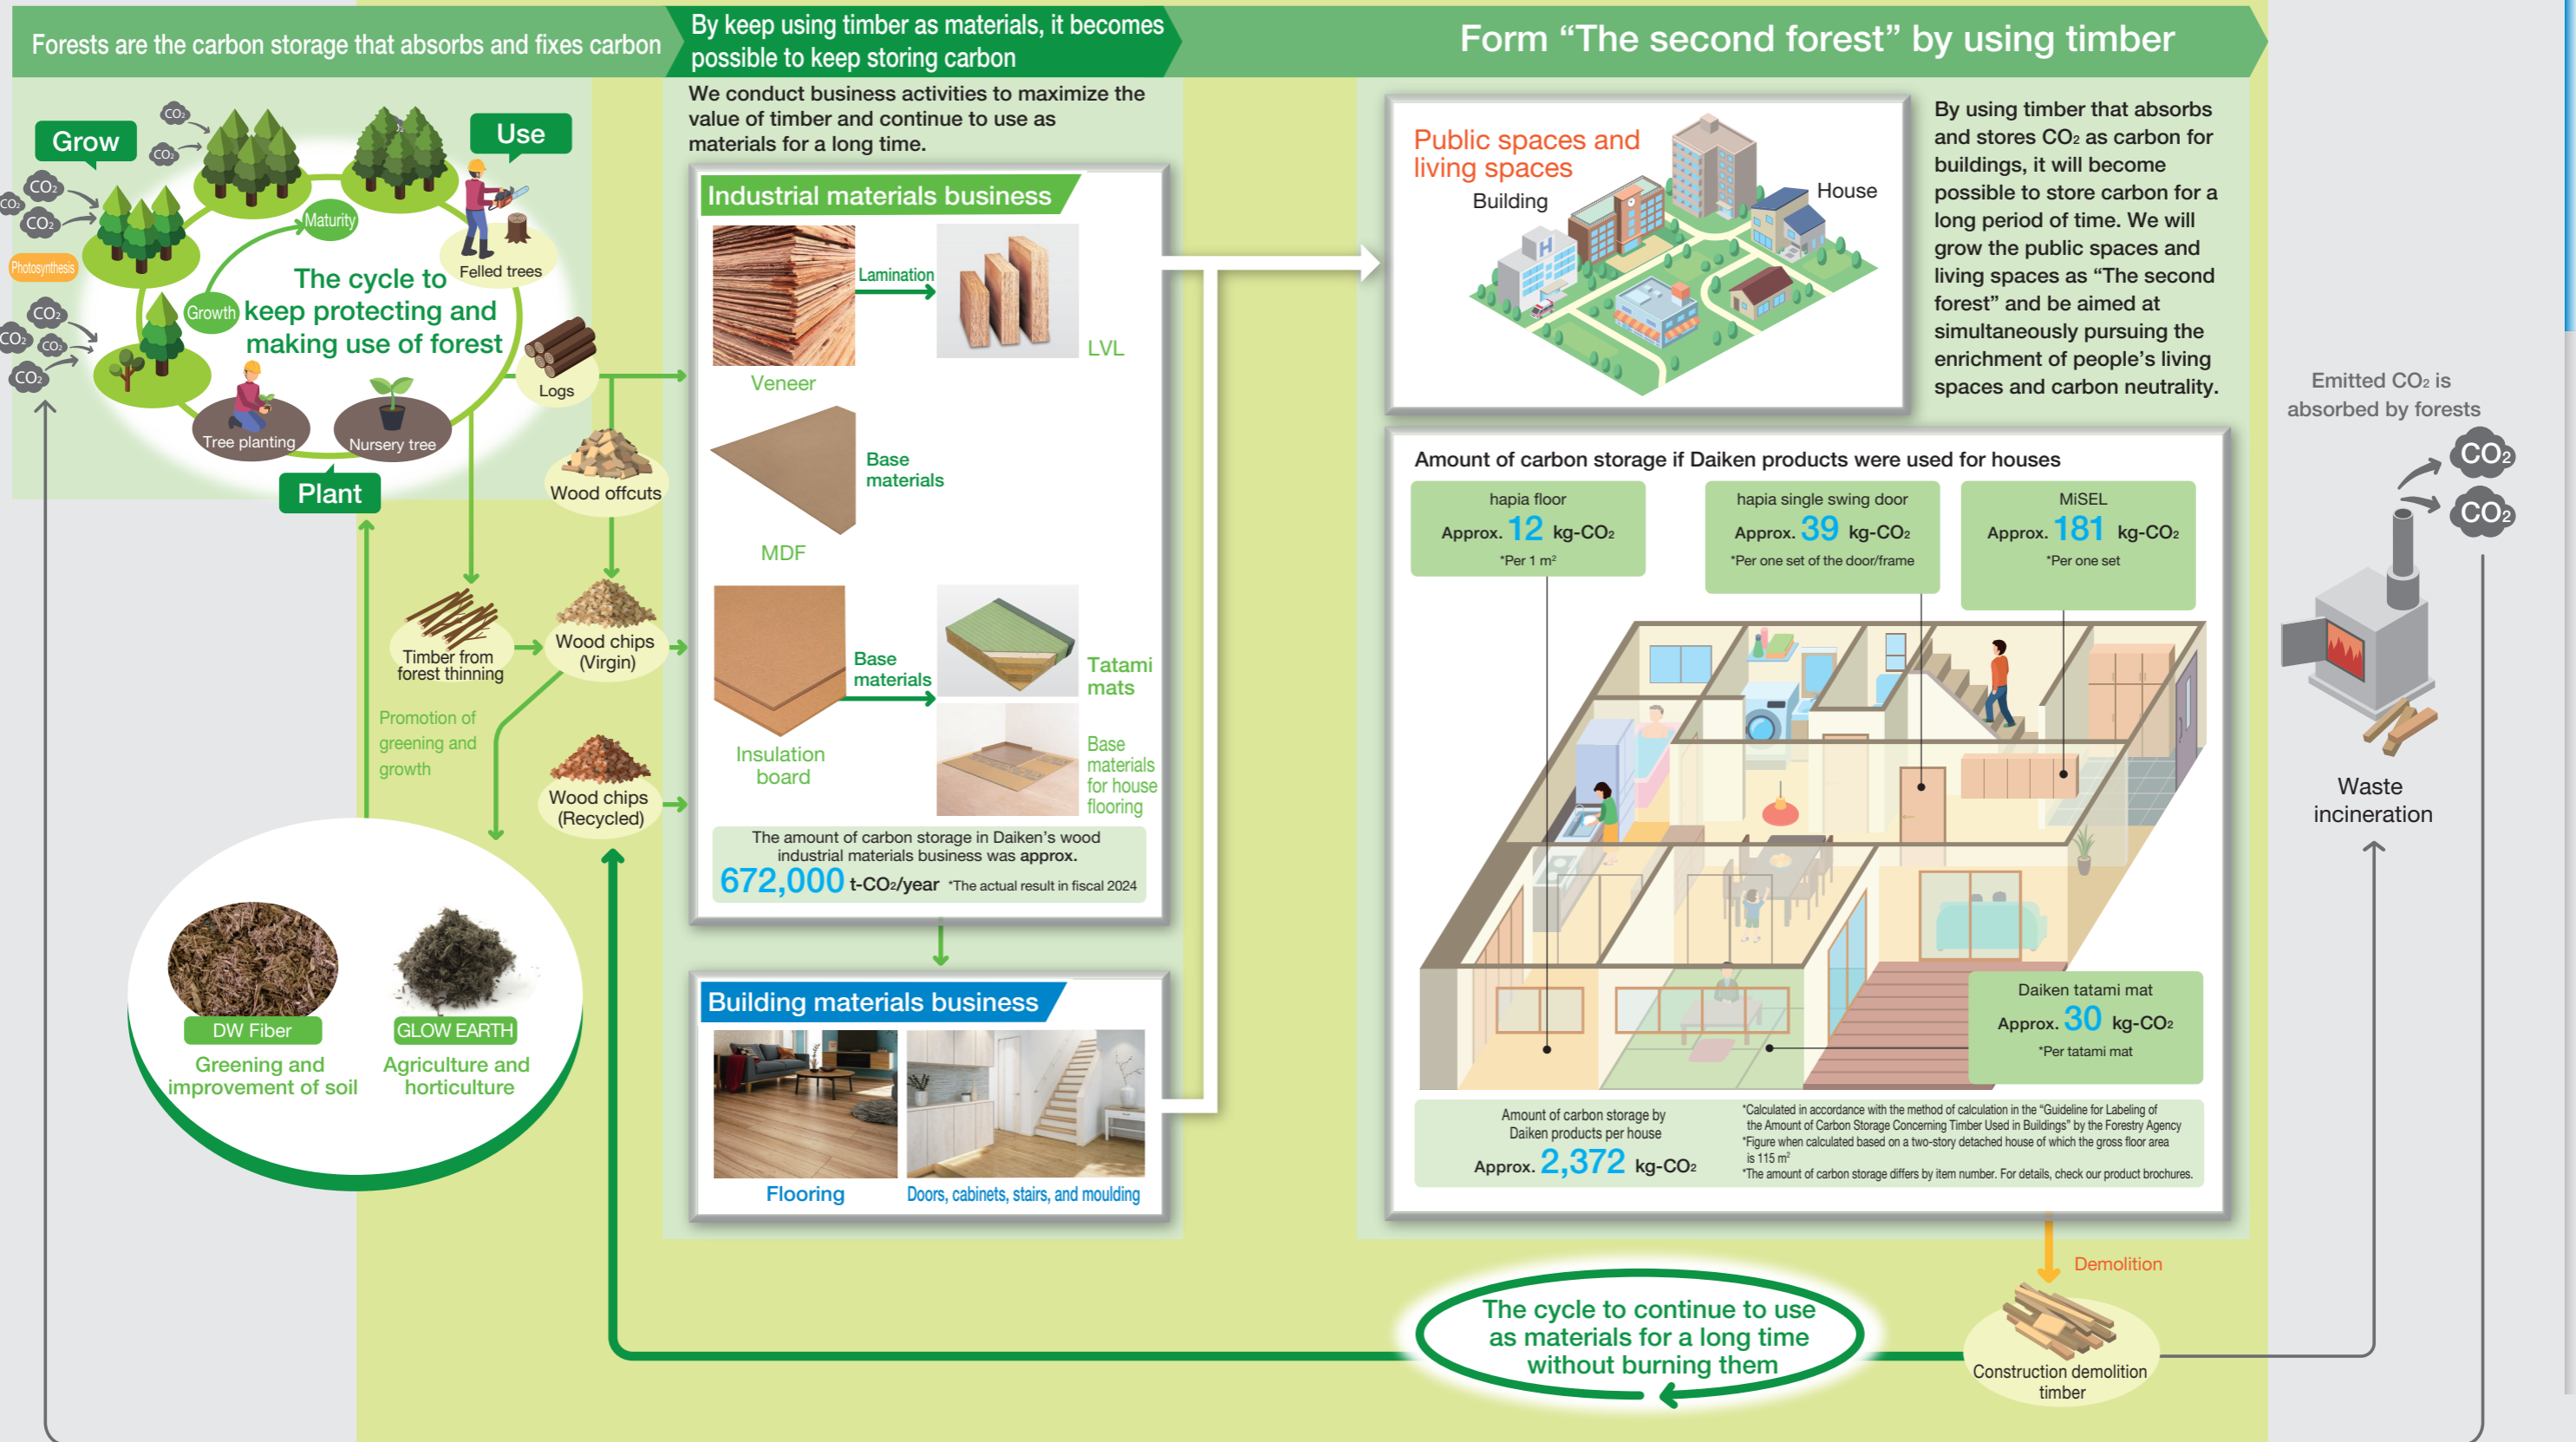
Forests are the carbon storage that absorbs and fixes carbon

By keep using timber as materials, it becomes possible to keep storing carbon

Form “The second forest” by using timber

Grow

Use

$CO_2$ $CO_2$ $CO_2$ $CO_2$ $CO_2$ $CO_2$ $CO_2$ $CO_2$ $CO_2$

Photosynthesis

Maturity

Felled trees

Growth

The cycle to keep protecting and making use of forest

Logs

Tree planting

Nursery tree

Plant

Wood offcuts

Timber from forest thinning

Wood chips (Virgin)

Promotion of greening and growth

Wood chips (Recycled)

DW Fiber

Greening and improvement of soil

GLOW EARTH

Agriculture and horticulture

We conduct business activities to maximize the value of timber and continue to use as materials for a long time.

Industrial materials business

Lamination

Veneer

LVL

Base materials

MDF

Base materials

Tatami mats

Insulation board

Base materials for house flooring

The amount of carbon storage in Daiken’s wood industrial materials business was approx.
672,000 t-$CO_2$/year *The actual result in fiscal 2024

Building materials business

Flooring

Doors, cabinets, stairs, and moulding

Public spaces and living spaces

Building

House

By using timber that absorbs and stores $CO_2$ as carbon for buildings, it will become possible to store carbon for a long period of time. We will grow the public spaces and living spaces as “The second forest” and be aimed at simultaneously pursuing the enrichment of people’s living spaces and carbon neutrality.

Amount of carbon storage if Daiken products were used for houses

hapia floor
Approx. 12 kg-$CO_2$
*Per 1 m²

hapia single swing door
Approx. 39 kg-$CO_2$
*Per one set of the door/frame

MiSEL
Approx. 181 kg-$CO_2$
*Per one set

Daiken tatami mat
Approx. 30 kg-$CO_2$
*Per tatami mat

Amount of carbon storage by Daiken products per house
Approx. 2,372 kg-$CO_2$

*Calculated in accordance with the method of calculation in the “Guideline for Labeling of the Amount of Carbon Storage Concerning Timber Used in Buildings” by the Forestry Agency
*Figure when calculated based on a two-story detached house of which the gross floor area is 115 m²
*The amount of carbon storage differs by item number. For details, check our product brochures.

Emitted $CO_2$ is absorbed by forests

$CO_2$
$CO_2$

Waste incineration

Demolition

Construction demolition timber

The cycle to continue to use as materials for a long time without burning them